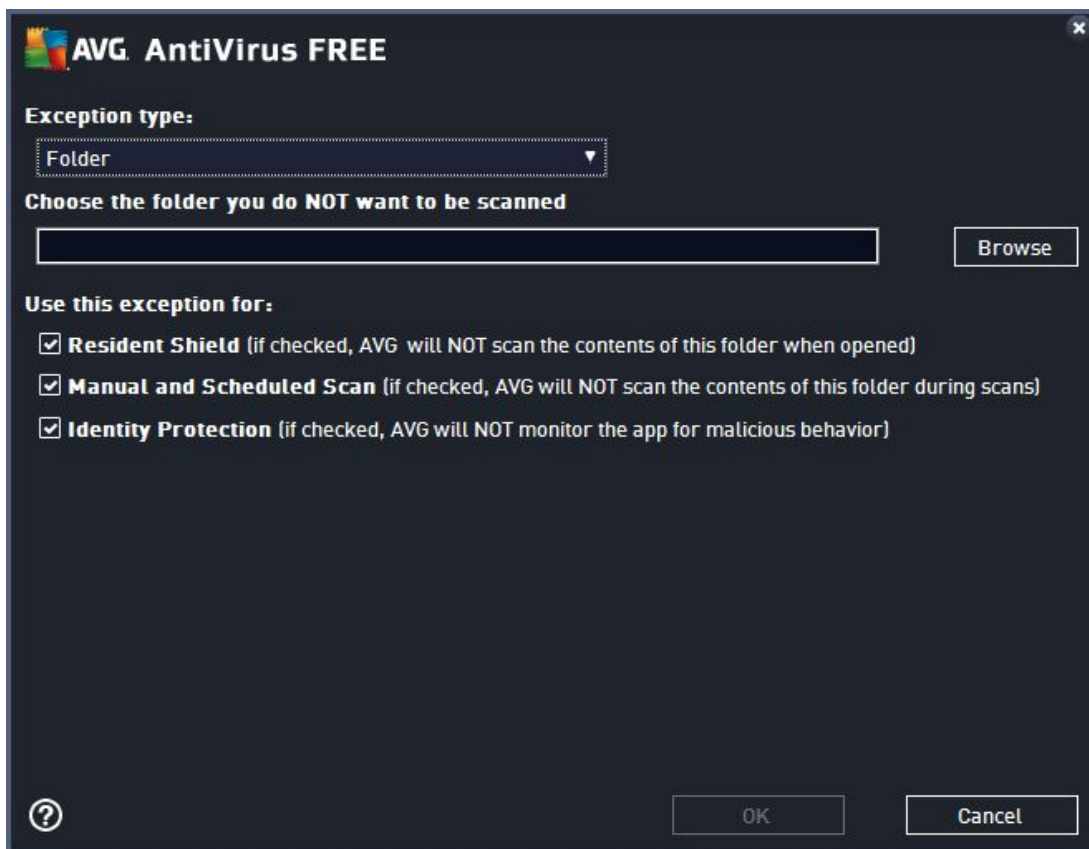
AVG. AntiVirus FREE

Exception type:

Folder

Choose the folder you do NOT want to be scanned

Browse

Use this exception for:

☑ Resident Shield (if checked, AVG will NOT scan the contents of this folder when opened)

☑ Manual and Scheduled Scan (if checked, AVG will NOT scan the contents of this folder during scans)

☑ Identity Protection (if checked, AVG will NOT monitor the app for malicious behavior)

?

OK

Cancel